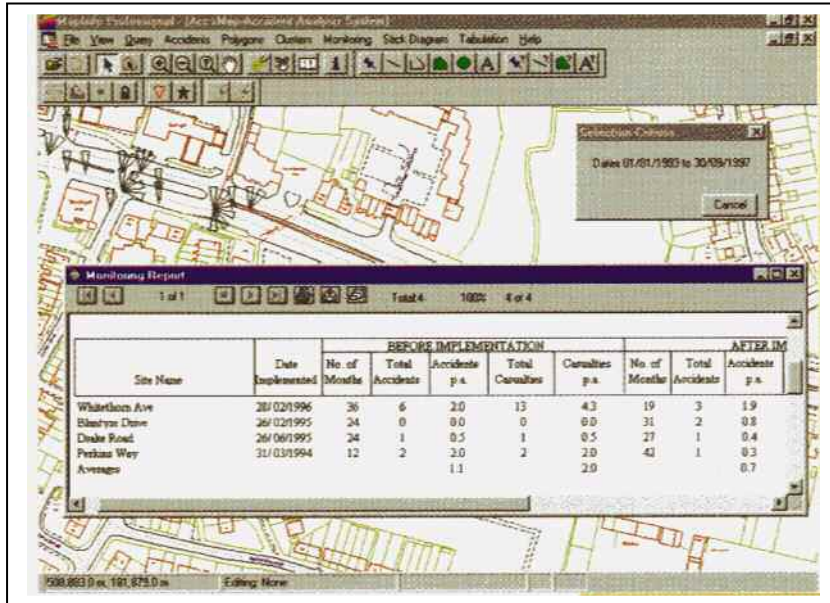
Mapinfo Professional - [AccsMap-Accident Analysis System]

File View Query Accidents Polygons Clusters Monitoring Stick Diagram Tabulation Help

Selection Criteria

Dates 01/01/1993 to 30/09/1997

Cancel

Monitoring Report

1 of 1

Total 4 100% 4 of 4

| Site Name | Date Implemented | BEFORE IMPLEMENTATION No. of Months | Total Accidents | Accidents p.a. | Total Casualties | Casualties p.a. | AFTER IM No. of Months | Total Accidents | Accidents p.a. |
|---|---|---|---|---|---|---|---|---|---|
| Whitethorn Ave | 28/02/1996 | 36 | 6 | 2.0 | 13 | 4.3 | 19 | 3 | 1.9 |
| Blantyre Drive | 26/02/1995 | 24 | 0 | 0.0 | 0 | 0.0 | 31 | 2 | 0.8 |
| Drake Road | 26/06/1995 | 24 | 1 | 0.5 | 1 | 0.5 | 27 | 1 | 0.4 |
| Perkins Way | 31/03/1994 | 12 | 2 | 2.0 | 2 | 2.0 | 42 | 1 | 0.3 |
| Averages | | | | 1.1 | | 2.0 | | | 0.7 |

508,893.0 m, 181,875.0 m Editing: None